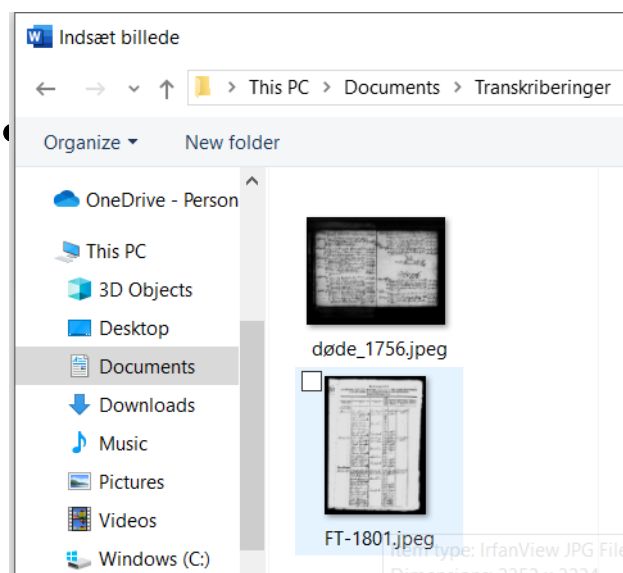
Indsæt billede

This PC > Documents > Transkriberinger

Organize ▾
New folder

OneDrive - Person
This PC
3D Objects
Desktop
Documents
Downloads
Music
Pictures
Videos
Windows (C:)

døde_1756.jpeg
FT-1801.jpeg

Item type: IrfanView JPG File
Dimensions: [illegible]